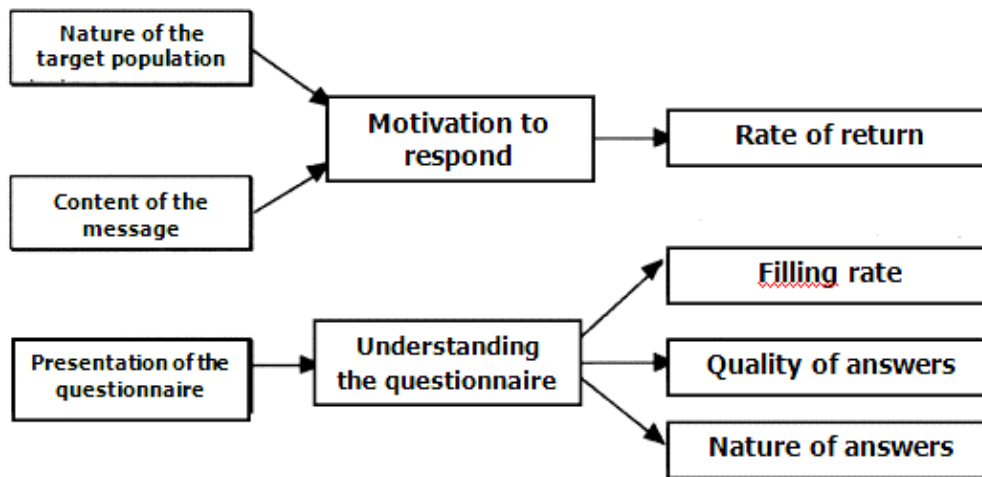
Nature of the target population

Content of the message

Motivation to respond

Rate of return

Presentation of the questionnaire

Understanding the questionnaire

Filling rate

Quality of answers

Nature of answers